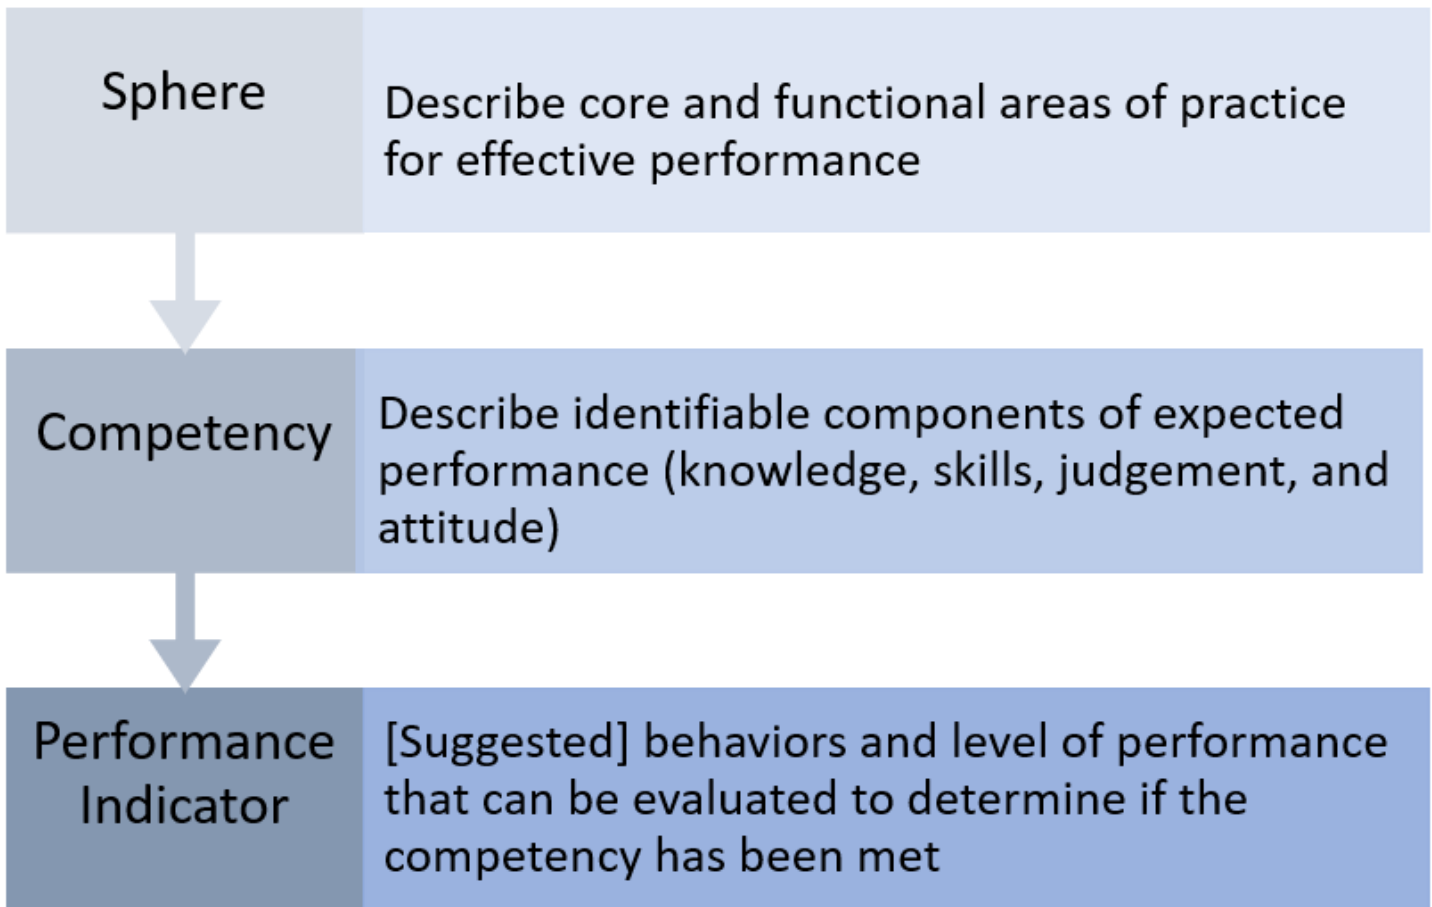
Sphere

Describe core and functional areas of practice for effective performance

Competency

Describe identifiable components of expected performance (knowledge, skills, judgement, and attitude)

Performance Indicator

[Suggested] behaviors and level of performance that can be evaluated to determine if the competency has been met